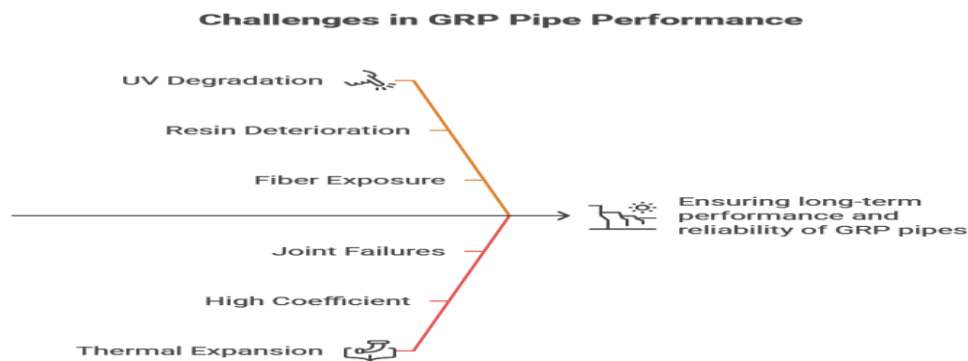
Challenges in GRP Pipe Performance

UV Degradation

Resin Deterioration

Fiber Exposure

Joint Failures

High Coefficient

Thermal Expansion

Ensuring long-term performance and reliability of GRP pipes